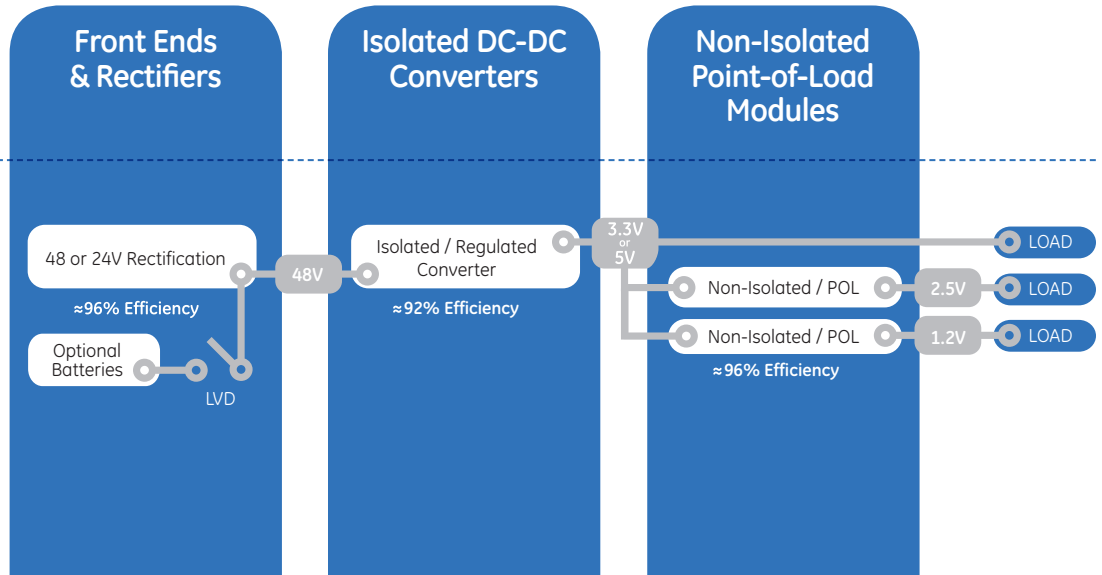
Front Ends & Rectifiers

Isolated DC-DC Converters

Non-Isolated Point-of-Load Modules

48 or 24V Rectification

≈96% Efficiency

Optional Batteries

LVD

48V

Isolated / Regulated Converter

≈92% Efficiency

3.3V or 5V

LOAD

Non-Isolated / POL

2.5V

LOAD

Non-Isolated / POL

1.2V

LOAD

≈96% Efficiency